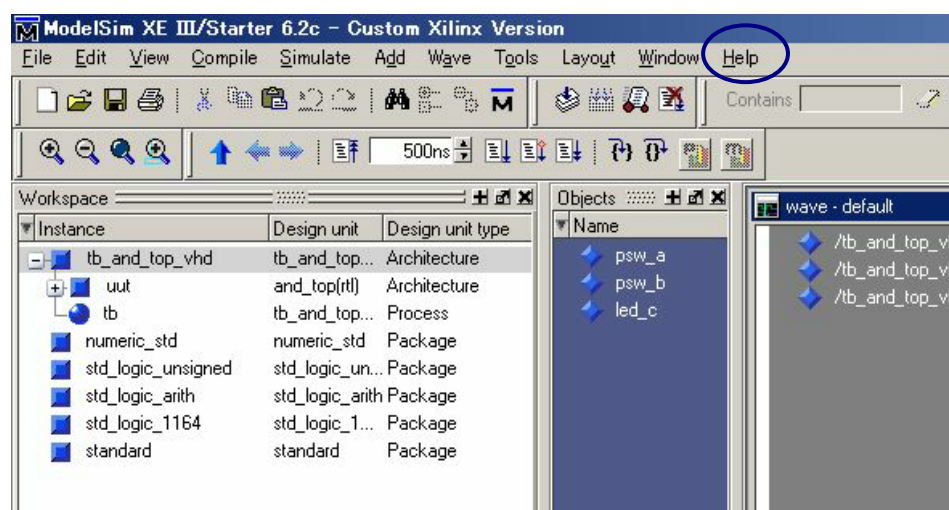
ModelSim XE III/Starter 6.2c - Custom Xilinx Version

File Edit View Compile Simulate Add Wave Tools Layout Window Help

Contains

500ns

Workspace

| Instance | Design unit | Design unit type |
|---|---|---|
| tb_and_top_vhd | tb_and_top... | Architecture |
| uut | and_top(rtl) | Architecture |
| tb | tb_and_top... | Process |
| numeric_std | numeric_std | Package |
| std_logic_unsigned | std_logic_un... | Package |
| std_logic_arith | std_logic_arith | Package |
| std_logic_1164 | std_logic_1... | Package |
| standard | standard | Package |

Objects

Name
psw_a
psw_b
led_c

wave - default

/tb_and_top_v
/tb_and_top_v
/tb_and_top_v